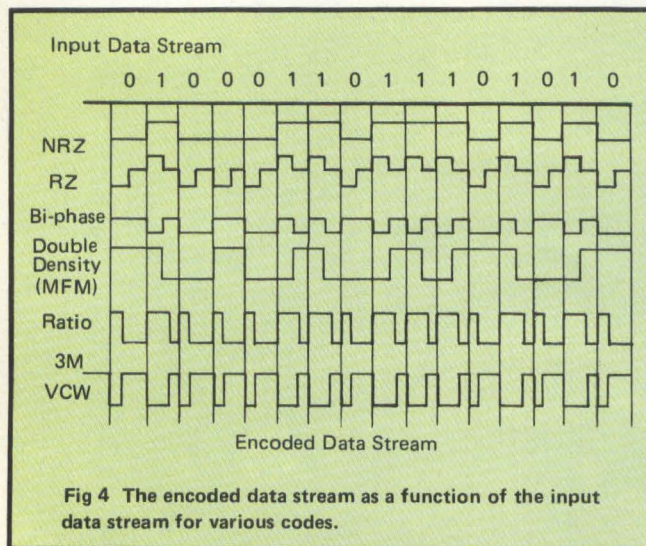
Input Data Stream

0 1 0 0 0 1 1 0 1 1 1 0 1 0 1 0

NRZ

RZ

Bi-phase

Double Density (MFM)

Ratio

3M

VCW

Encoded Data Stream

Fig 4 The encoded data stream as a function of the input data stream for various codes.